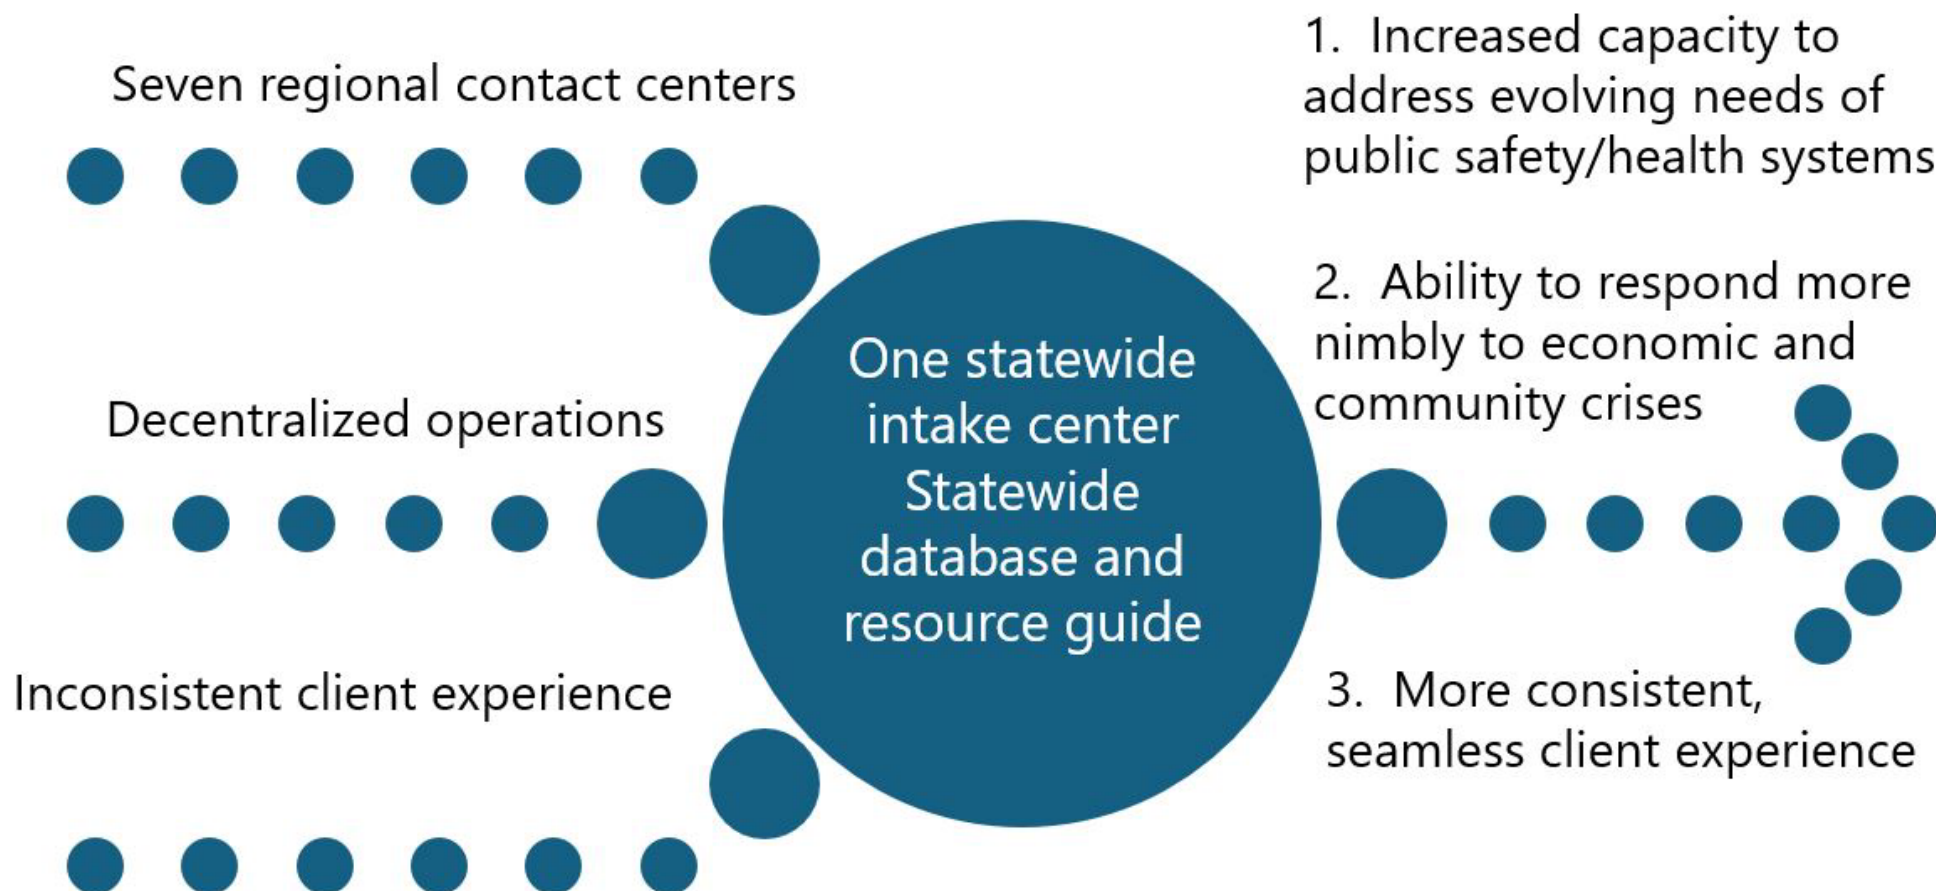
Seven regional contact centers

Decentralized operations

Inconsistent client experience

One statewide intake center Statewide database and resource guide

1. Increased capacity to address evolving needs of public safety/health systems

2. Ability to respond more nimbly to economic and community crises

3. More consistent, seamless client experience